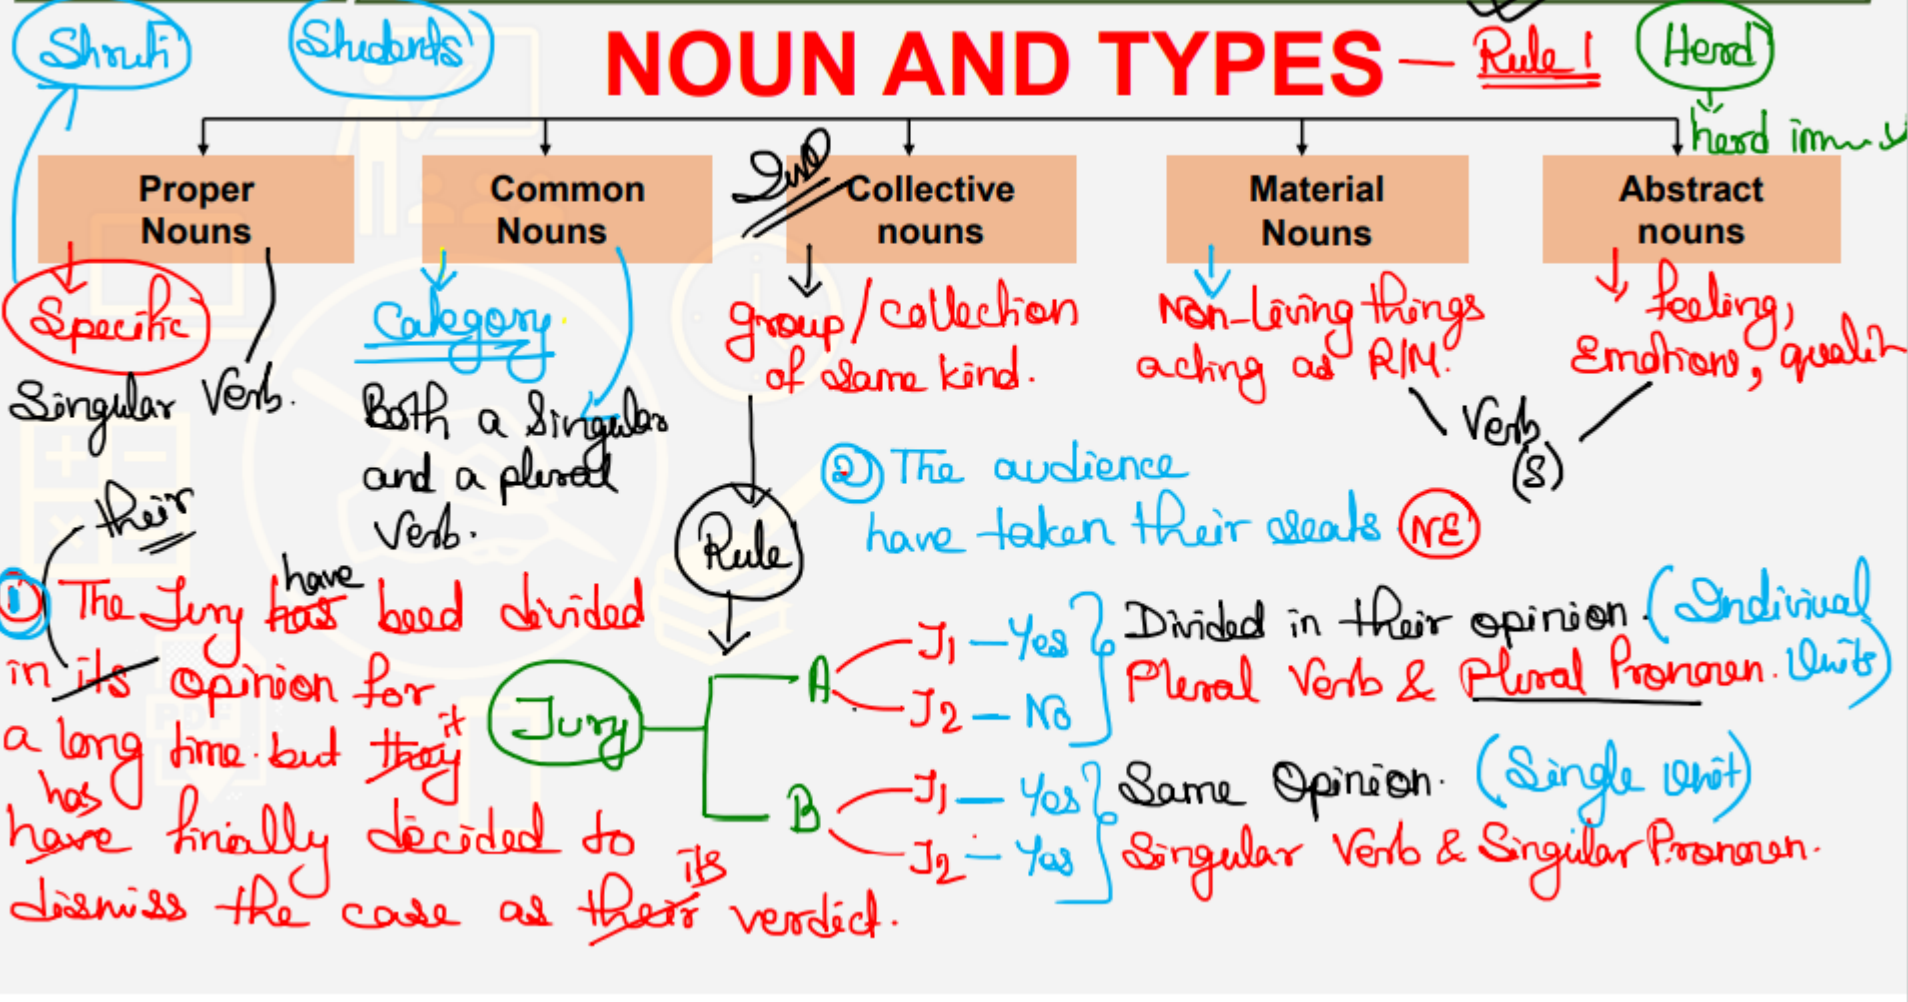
Shruti

Students

NOUN AND TYPES — Rule 1

Herd

herd imm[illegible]

Proper Nouns

Common Nouns

2nd

Collective nouns

Material Nouns

Abstract nouns

Specific

Singular Verb.

Category

Both a Singular and a plural Verb.

group / collection of same kind.

Non-Living things acting as R/M.

feeling, Emotions, quali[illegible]

Verb(s)

Rule

② The audience have taken their seats NE

their

① The Jury has have been divided in its opinion for a long time but they it has have finally decided to dismiss the case as their its verdict.

Jury

A — $J_1$ — Yes, $J_2$ — No } Divided in their opinion. (Individual Units) Plural Verb & Plural Pronoun.

B — $J_1$ — Yes, $J_2$ — Yes } Same Opinion. (Single Unit) Singular Verb & Singular Pronoun.